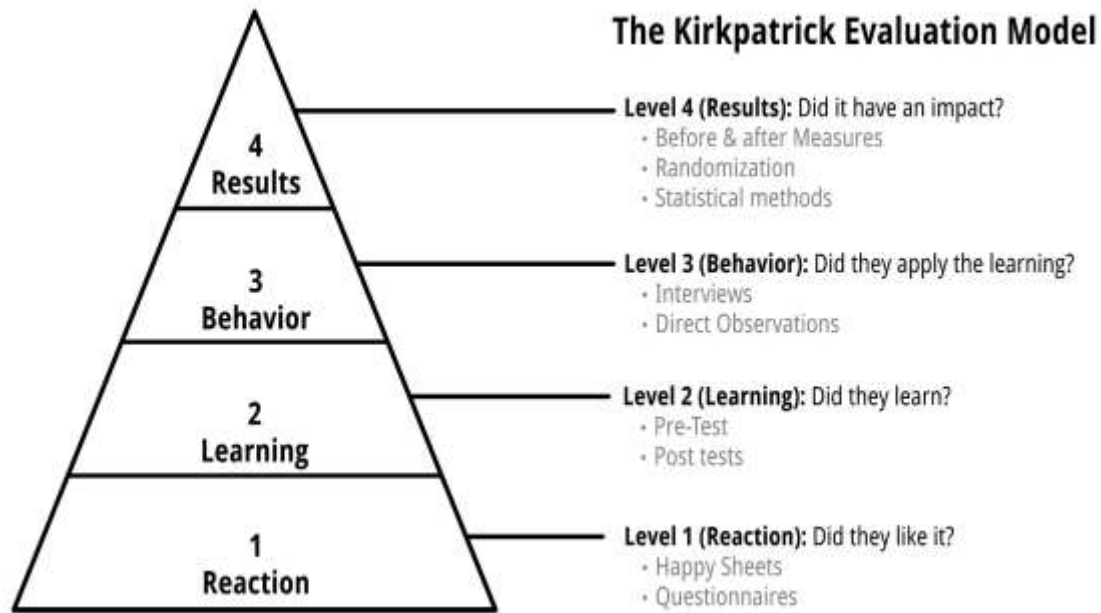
The Kirkpatrick Evaluation Model

4
Results

3
Behavior

2
Learning

1
Reaction

Level 4 (Results): Did it have an impact?
• Before & after Measures
• Randomization
• Statistical methods

Level 3 (Behavior): Did they apply the learning?
• Interviews
• Direct Observations

Level 2 (Learning): Did they learn?
• Pre-Test
• Post tests

Level 1 (Reaction): Did they like it?
• Happy Sheets
• Questionnaires